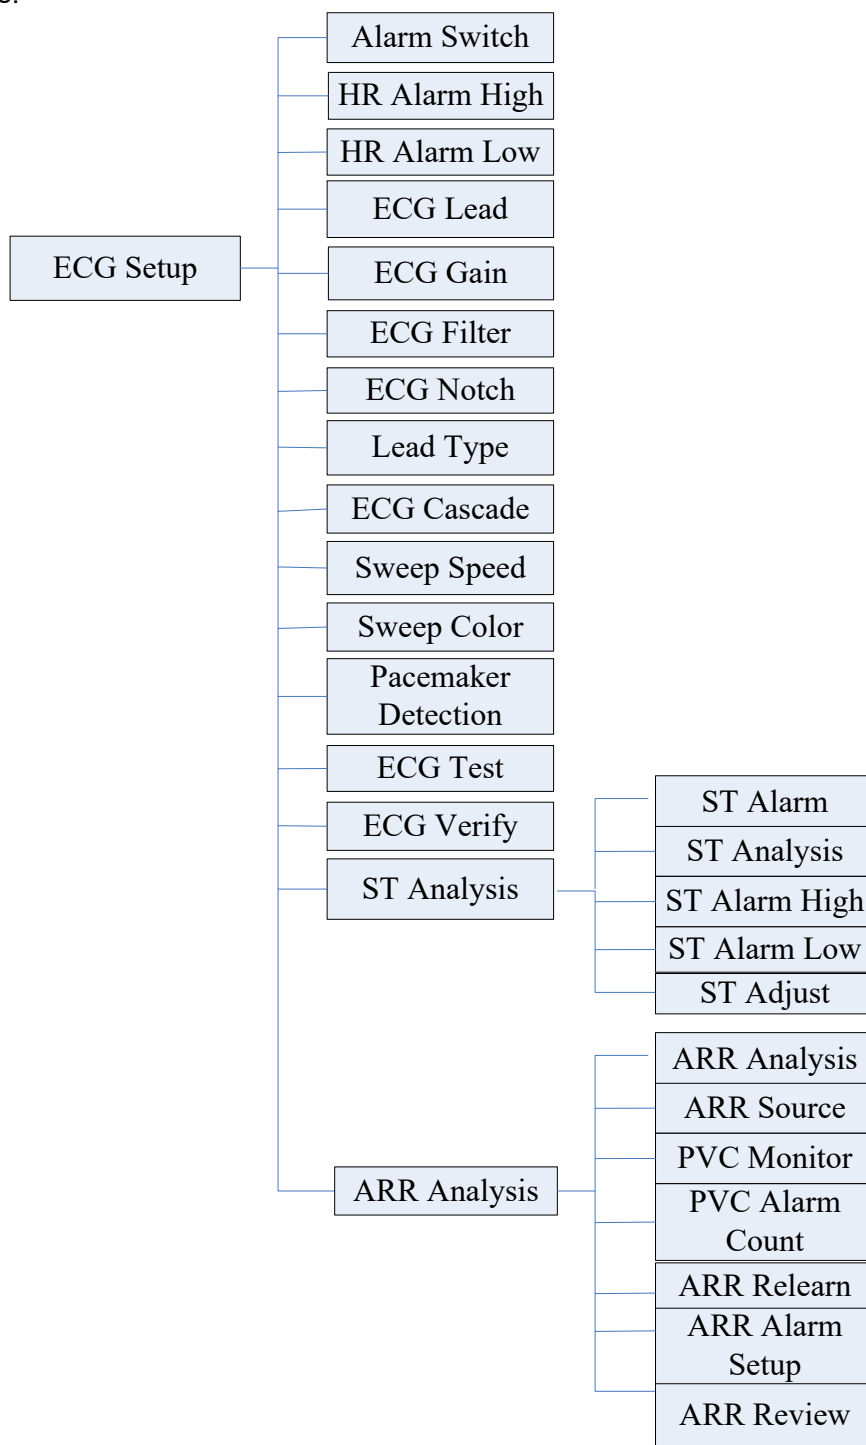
ECG Setup

Alarm Switch
HR Alarm High
HR Alarm Low
ECG Lead
ECG Gain
ECG Filter
ECG Notch
Lead Type
ECG Cascade
Sweep Speed
Sweep Color
Pacemaker Detection
ECG Test
ECG Verify
ST Analysis
ARR Analysis

ST Alarm
ST Analysis
ST Alarm High
ST Alarm Low
ST Adjust

ARR Analysis
ARR Source
PVC Monitor
PVC Alarm Count
ARR Relearn
ARR Alarm Setup
ARR Review